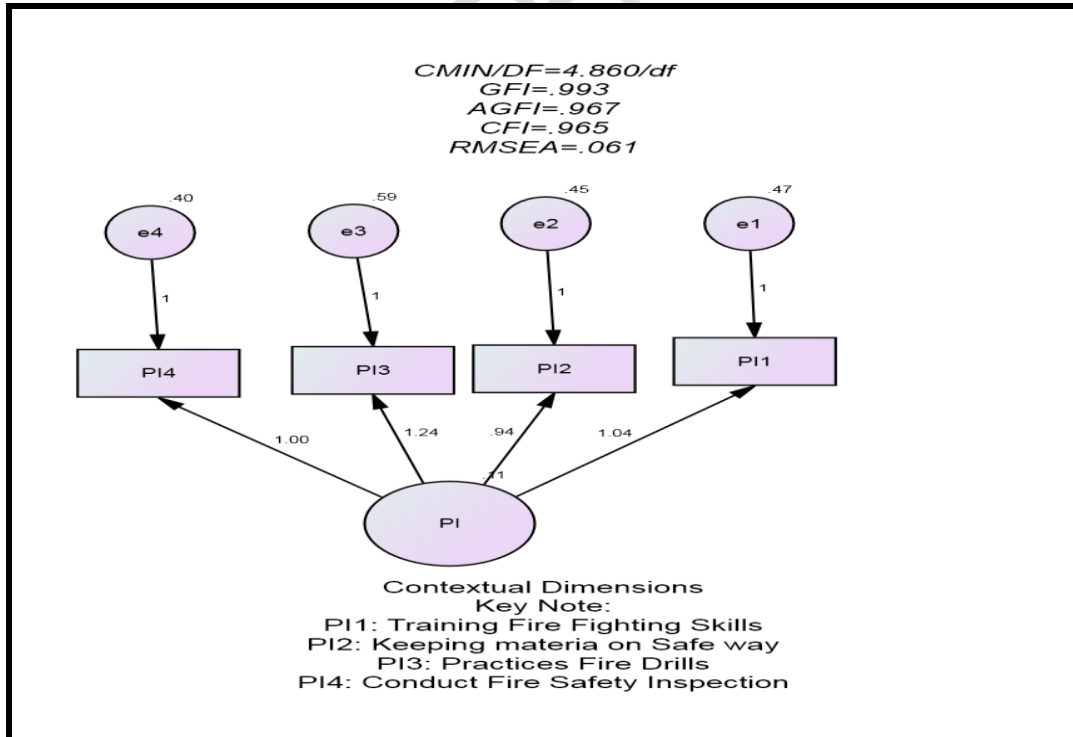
CMIN/DF=4.860/df
GFI=.993
AGFI=.967
CFI=.965
RMSEA=.061

.40
e4
1
.59
e3
1
.45
e2
1
.47
e1
1

PI4
PI3
PI2
PI1

1.00
1.24
.94
1.04
.11

PI

Contextual Dimensions
Key Note:
PI1: Training Fire Fighting Skills
PI2: Keeping materia on Safe way
PI3: Practices Fire Drills
PI4: Conduct Fire Safety Inspection